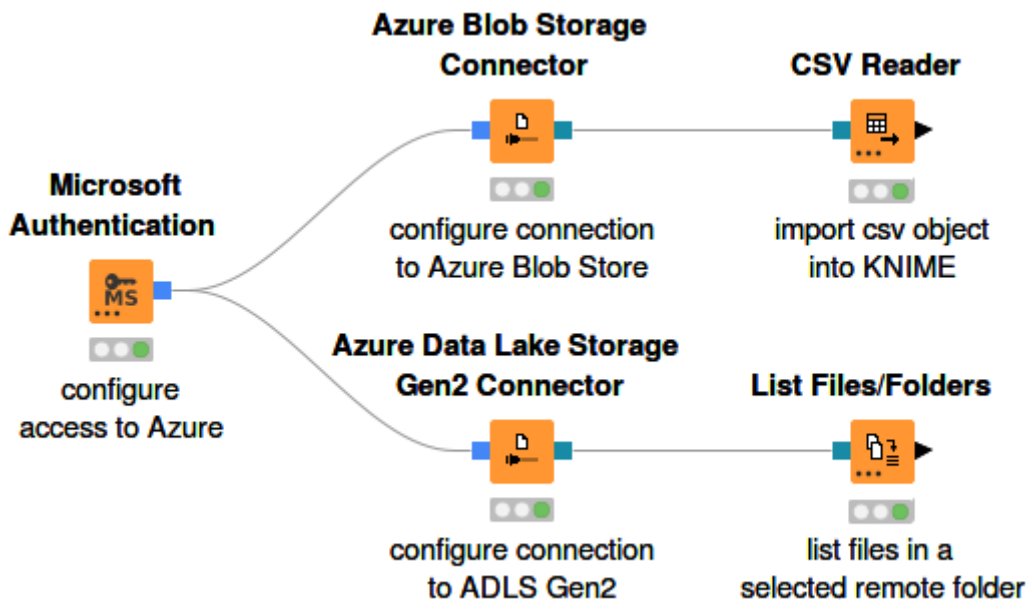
Microsoft Authentication

MS

configure access to Azure

Azure Blob Storage Connector

configure connection to Azure Blob Store

CSV Reader

import csv object into KNIME

Azure Data Lake Storage Gen2 Connector

configure connection to ADLS Gen2

List Files/Folders

list files in a selected remote folder